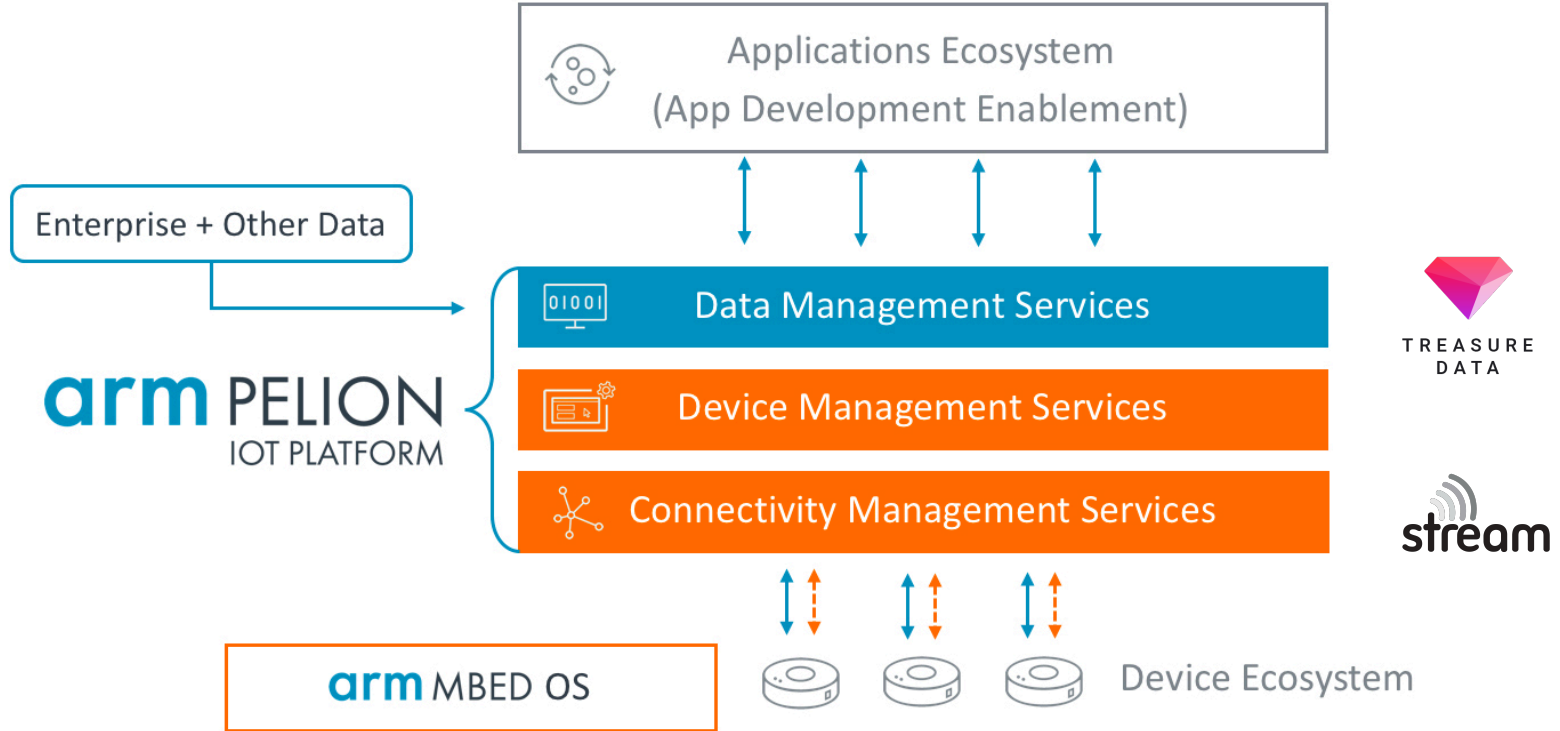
Applications Ecosystem
(App Development Enablement)

Enterprise + Other Data

arm PELION
IOT PLATFORM

0100I

Data Management Services

Device Management Services

Connectivity Management Services

TREASURE DATA

stream

arm MBED OS

Device Ecosystem